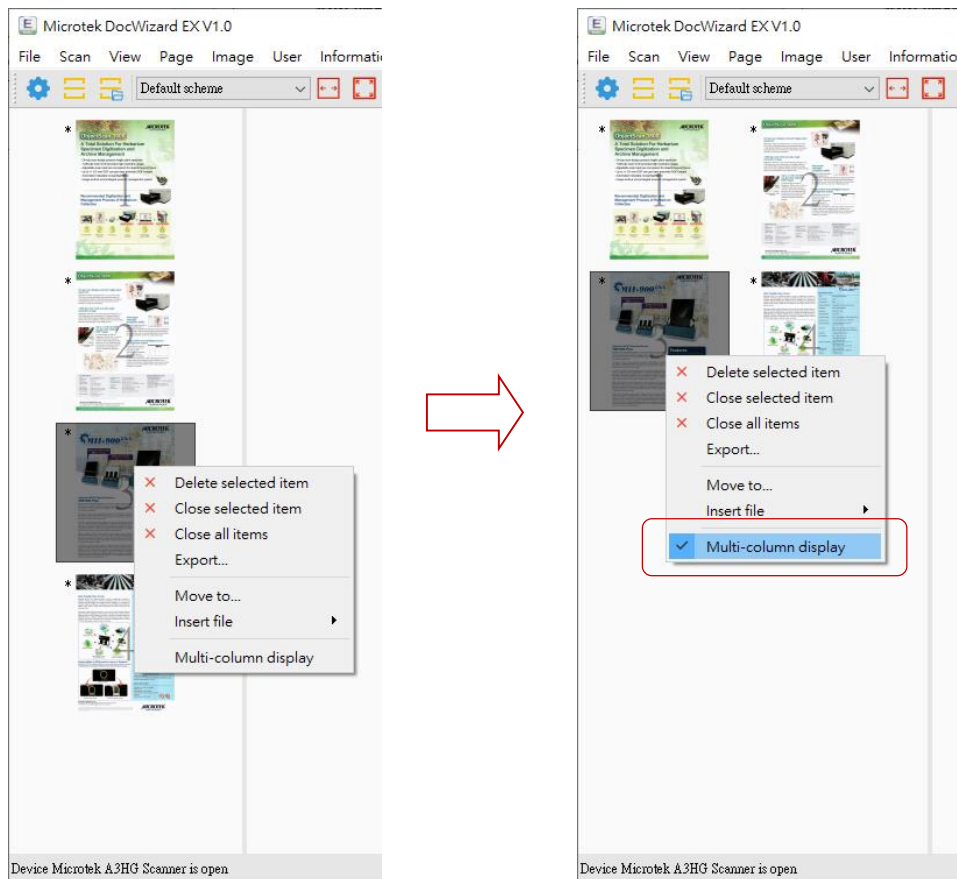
Microtek DocWizard EX V1.0

File Scan View Page Image User Informatio

Default scheme

*

*

*

*

Delete selected item
Close selected item
Close all items
Export...
Move to...
Insert file
Multi-column display

Device Microtek A3HG Scanner is open

Microtek DocWizard EX V1.0

File Scan View Page Image User Informatio

Default scheme

*

*

*

*

Delete selected item
Close selected item
Close all items
Export...
Move to...
Insert file
Multi-column display

Device Microtek A3HG Scanner is open